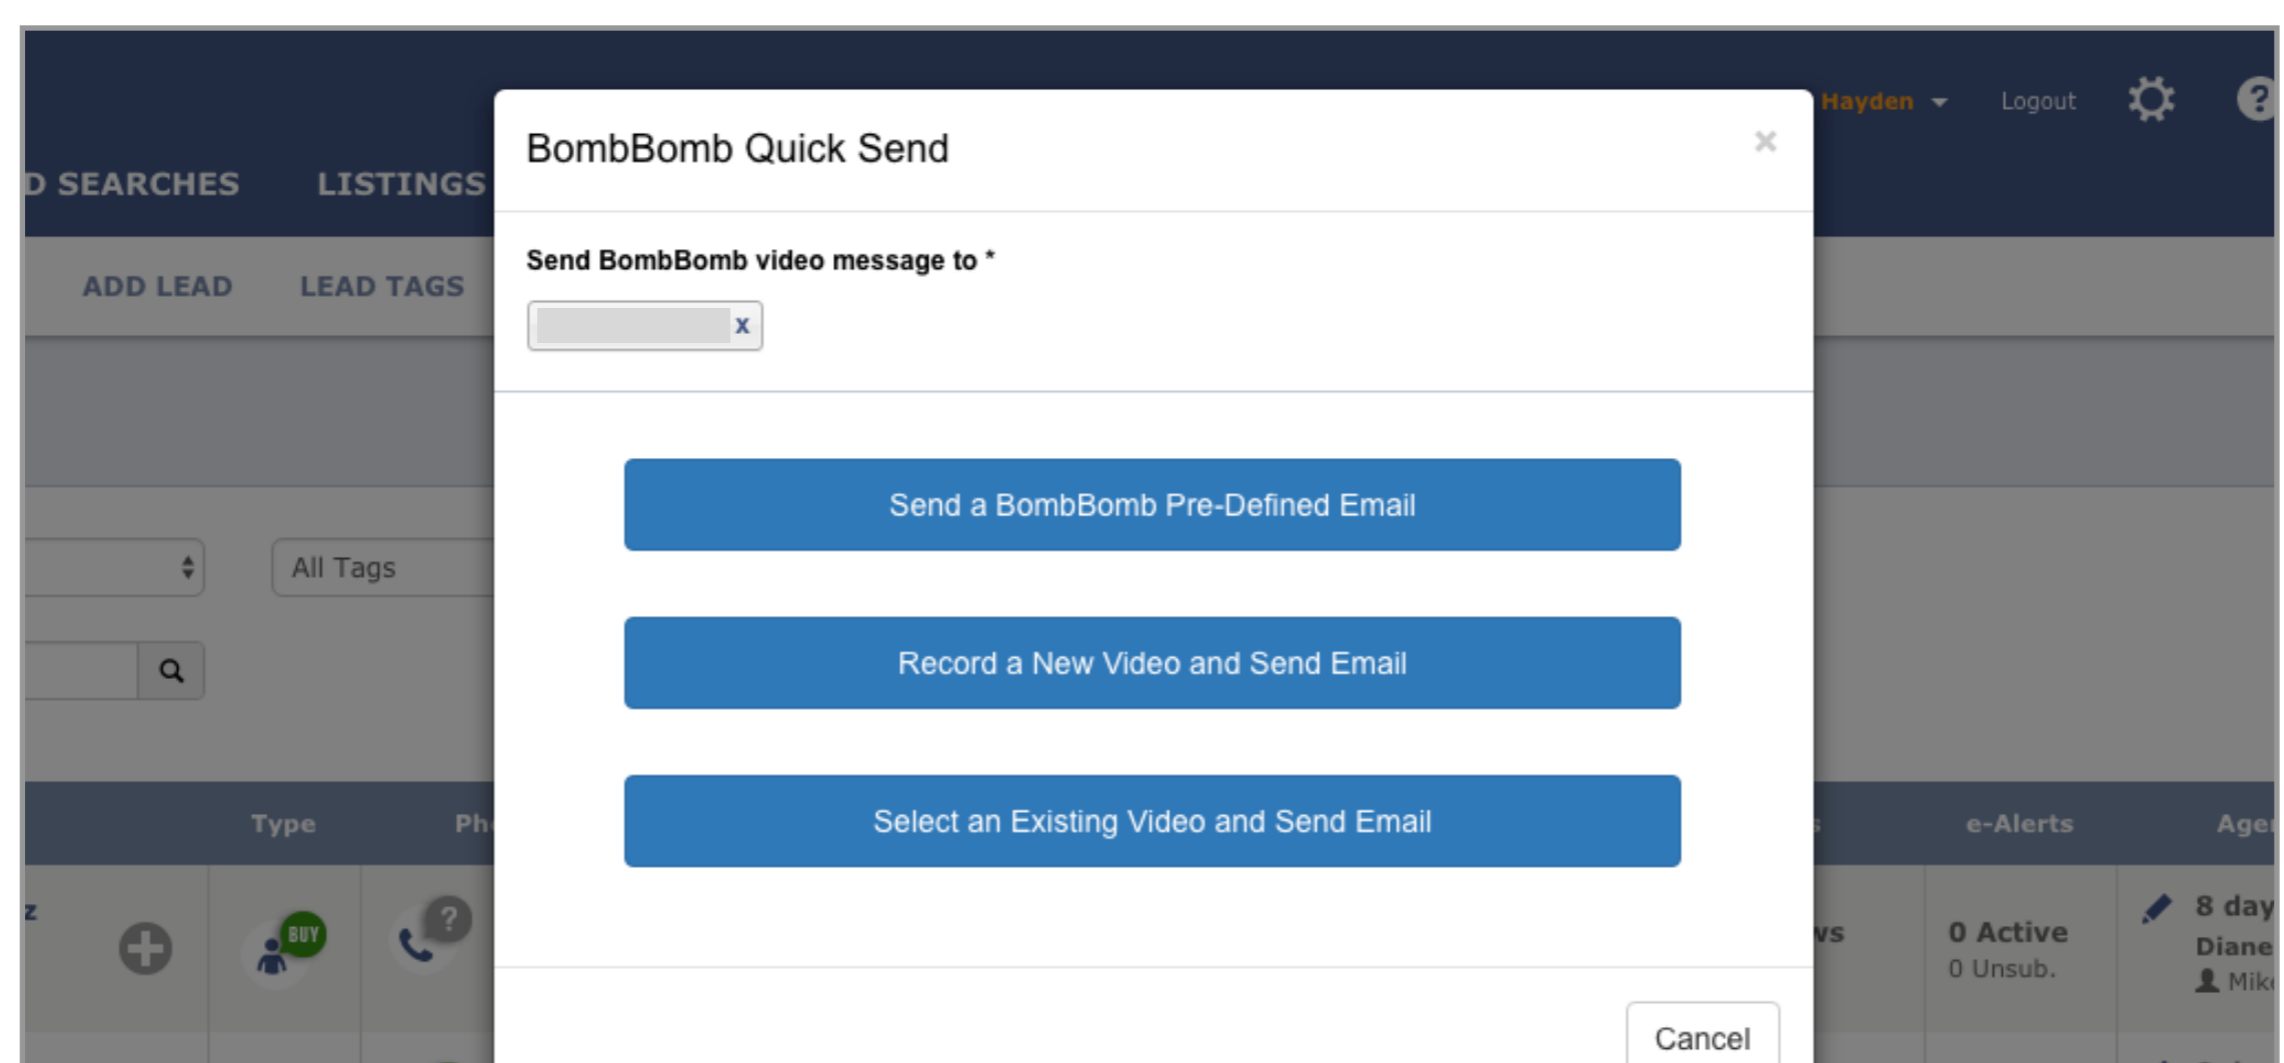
Hayden
Logout
D SEARCHES
LISTINGS
ADD LEAD
LEAD TAGS
All Tags
Type
Ph
e-Alerts
Age
z
BUY
?
ws
0 Active
0 Unsub.
8 day
Diane
Mik

BombBomb Quick Send
×
Send BombBomb video message to *
x
Send a BombBomb Pre-Defined Email
Record a New Video and Send Email
Select an Existing Video and Send Email
Cancel